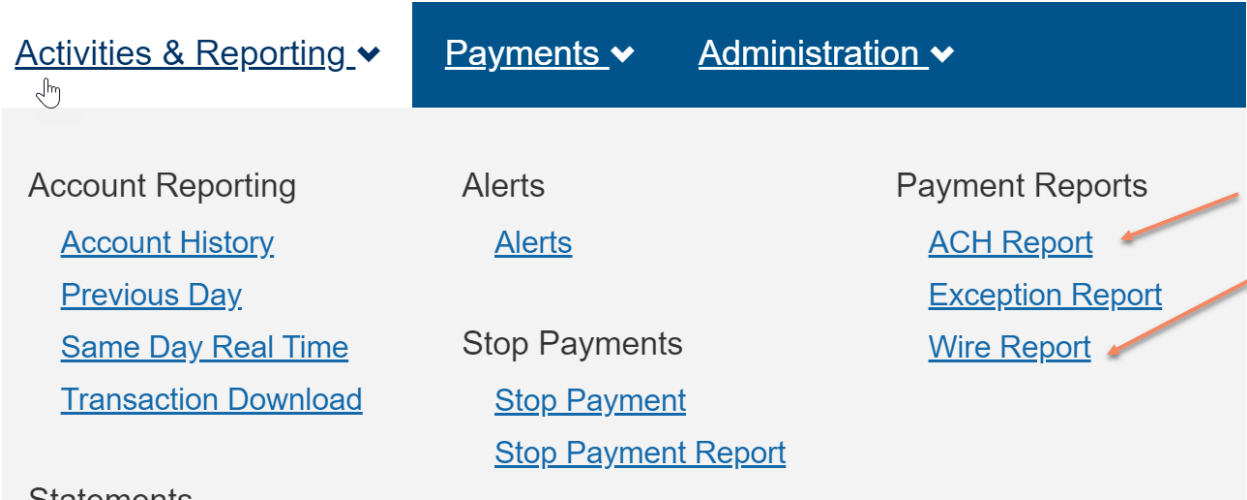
Activities & Reporting Payments Administration

Account Reporting
Account History
Previous Day
Same Day Real Time
Transaction Download

Statements

Alerts
Alerts

Stop Payments
Stop Payment
Stop Payment Report

Payment Reports
ACH Report
Exception Report
Wire Report